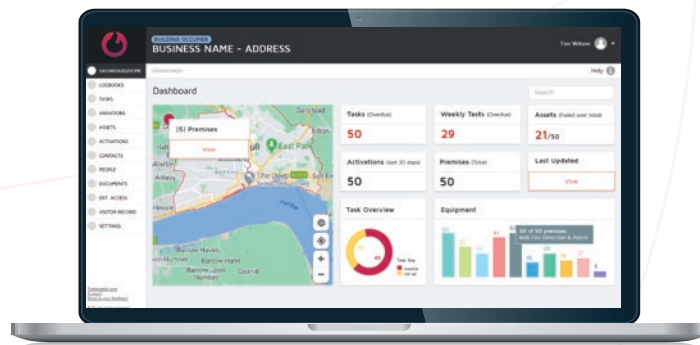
BUILDING OCCUPIER
BUSINESS NAME - ADDRESS

Tim Wilson

DASHBOARD/HOME
LOGBOOKS
TASKS
VARIATIONS
ASSETS
ACTIVATIONS
CONTRACTS
PEOPLE
DOCUMENTS
EXT. ACCESS
VISITOR RECORD
SETTINGS

DASHBOARD

Help

Dashboard

Search

(5) Premises
View

East Park
The Deep
Barrow Haven
Barrow Haven
Barrow upon Humber

Tasks (Overdue)
50

Weekly Tests (Overdue)
29

Assets (Failed over total)
21/50

Activations (last 30 days)
50

Premises (Total)
50

Last Updated
View

Task Overview

Equipment

50 of 50 premises with Fire Detection & Alarm

Task Key

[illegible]